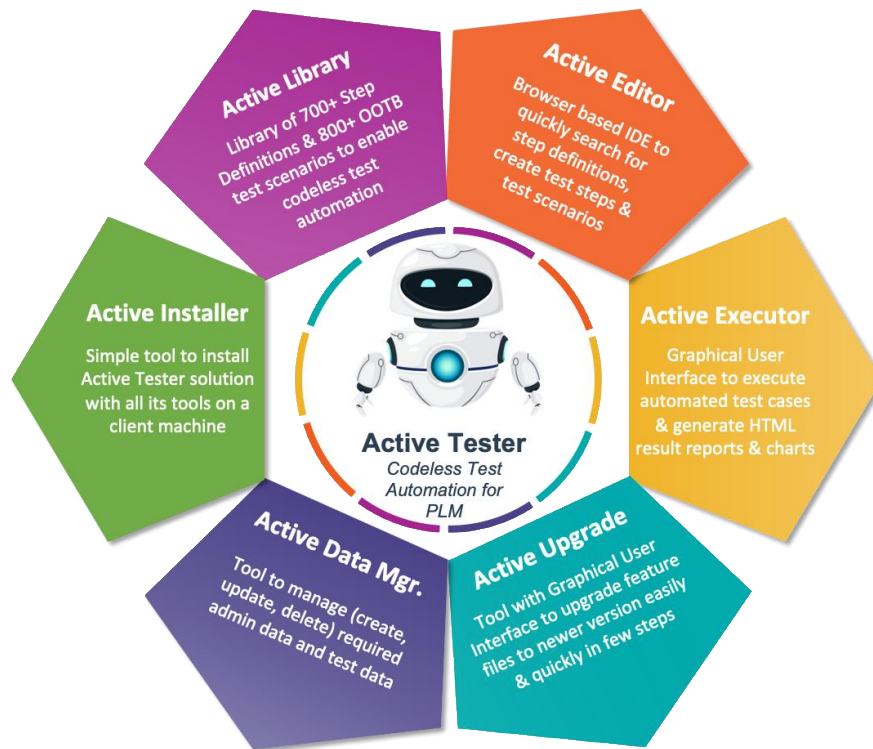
Active Library
Library of 700+ Step Definitions & 800+ OOTB test scenarios to enable codeless test automation

Active Editor
Browser based IDE to quickly search for step definitions, create test steps & test scenarios

Active Installer
Simple tool to install Active Tester solution with all its tools on a client machine

Active Tester
Codeless Test Automation for PLM

Active Executor
Graphical User Interface to execute automated test cases & generate HTML result reports & charts

Active Data Mgr.
Tool to manage (create, update, delete) required admin data and test data

Active Upgrade
Tool with Graphical User Interface to upgrade feature files to newer version easily & quickly in few steps